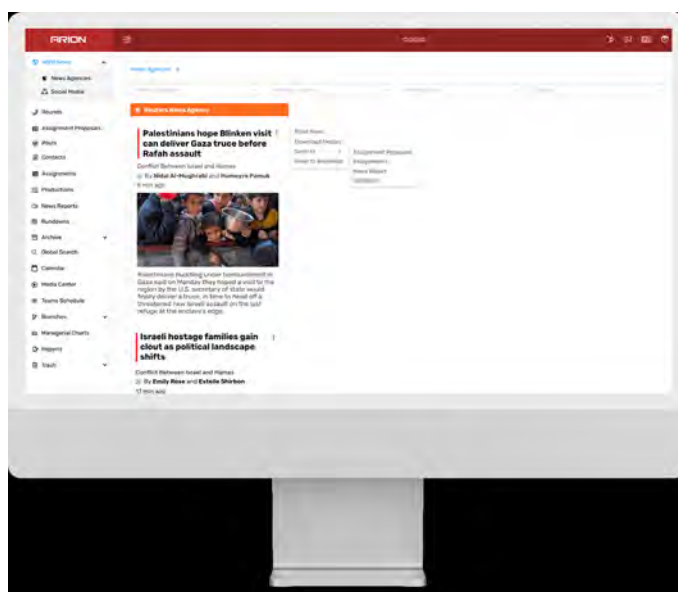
ARION

Wire News
News Agencies
Social Media
Sources
Assignment Proposals
Pitch
Contacts
Assignments
Productions
News Reports
Rundowns
Archive
Global Search
Calendar
Media Center
Teams Schedule
Branches
Managerial Charts
Reports
Trash

News Agencies

Reuters News Agency

Palestinians hope Blinken visit can deliver Gaza truce before Rafah assault

Conflict Between Israel and Hamas
By Nidal Al-Mughrabi and Humeyra Pamuk
6 min ago

Palestinians huddling under bombardment in Gaza said on Monday they hoped a visit to the region by the U.S. secretary of state would finally deliver a truce, in time to head off a threatened new Israeli assault on the last refuge at the enclave's edge.

Israeli hostage families gain clout as political landscape shifts

Conflict Between Israel and Hamas
By Emily Rose and Estelle Shirbon
17 min ago

Print News
Download History
Send to
Email to Associate

Assignment Proposal
Assignment
News Report
Rundown